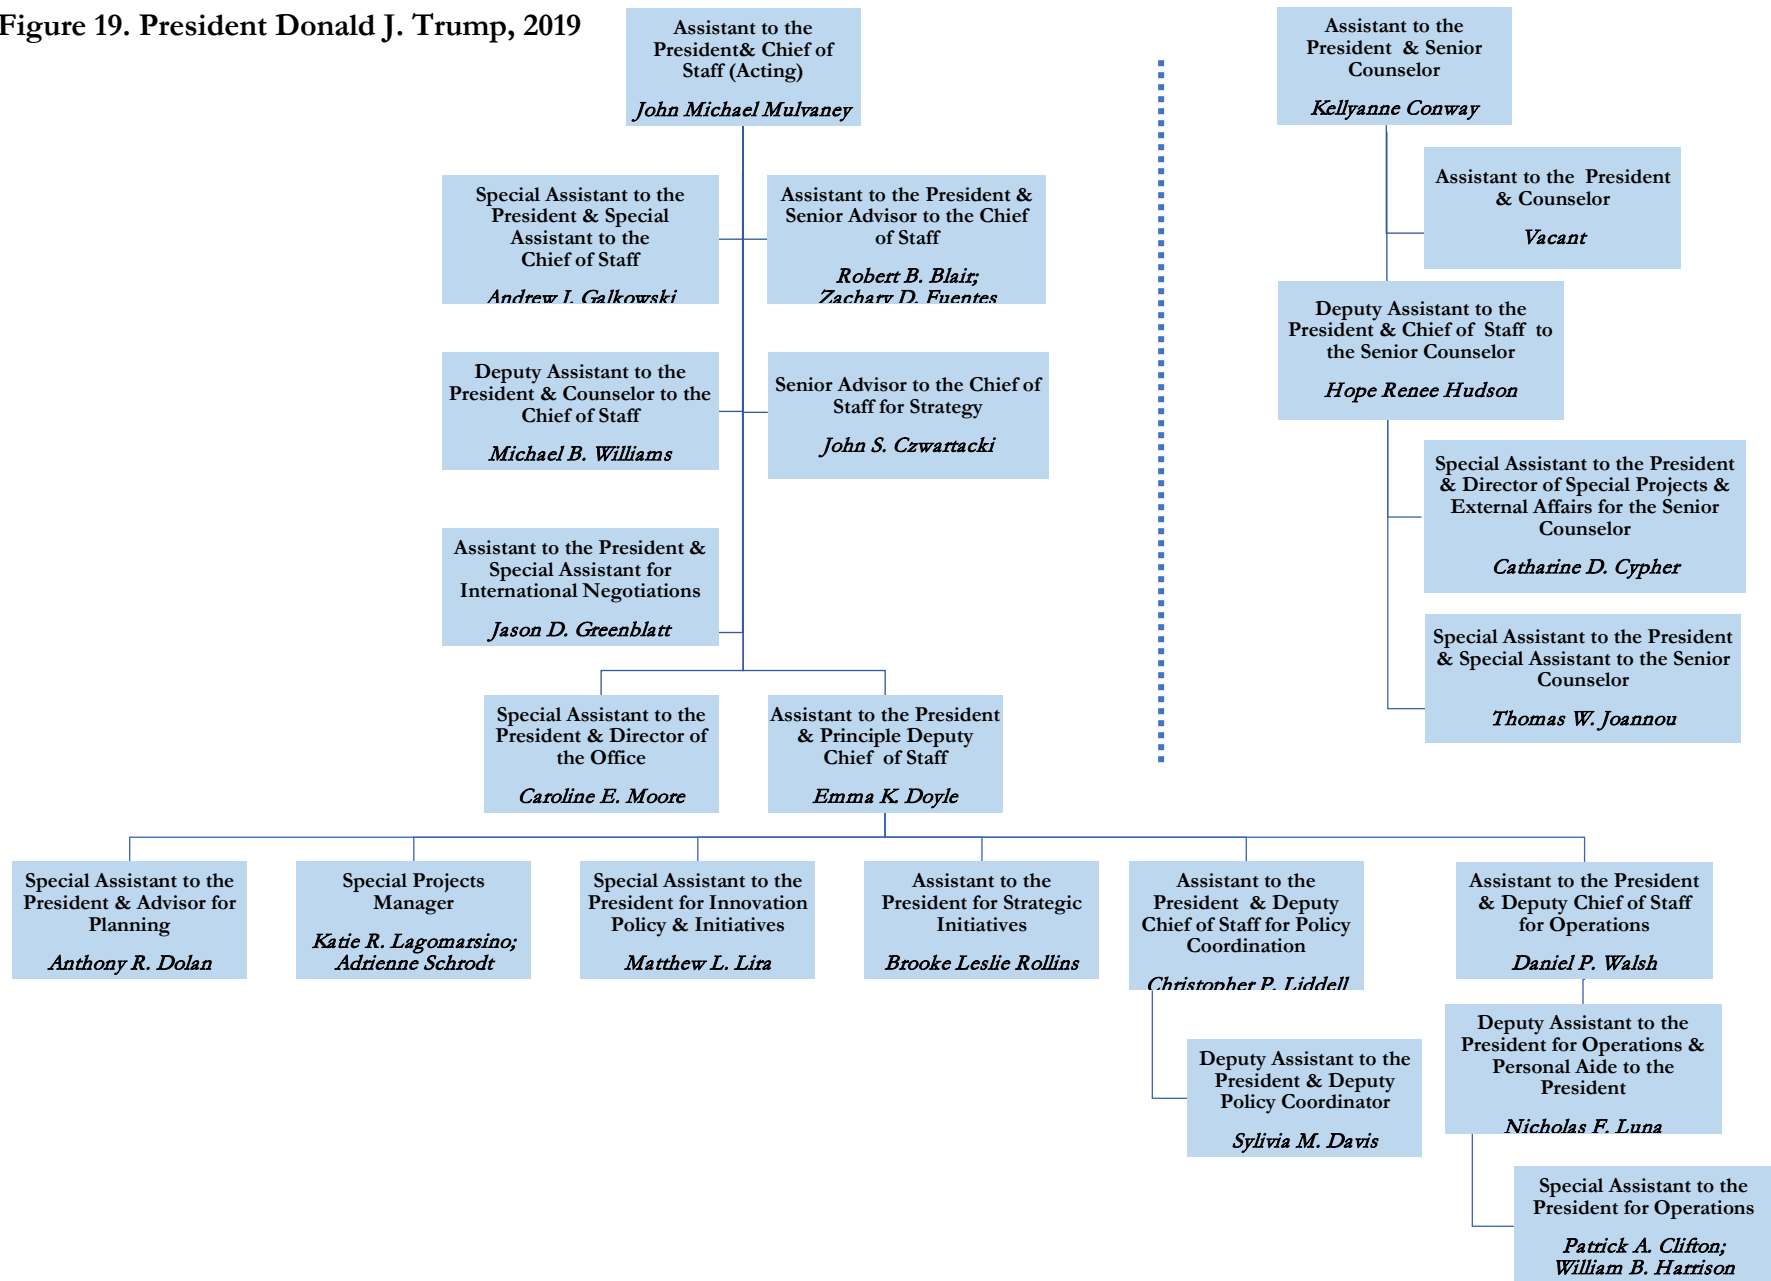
Figure 19. President Donald J. Trump, 2019

Assistant to the President& Chief of Staff (Acting)

John Michael Mulvaney

Special Assistant to the President & Special Assistant to the Chief of Staff

Andrew L. Galkowski

Assistant to the President & Senior Advisor to the Chief of Staff

Robert B. Blair; Zachary D. Fuentes

Deputy Assistant to the President & Counselor to the Chief of Staff

Michael B. Williams

Senior Advisor to the Chief of Staff for Strategy

John S. Czwartacki

Assistant to the President & Special Assistant for International Negotiations

Jason D. Greenblatt

Special Assistant to the President & Director of the Office

Caroline E. Moore

Assistant to the President & Principle Deputy Chief of Staff

Emma K Doyle

Special Assistant to the President & Advisor for Planning

Anthony R. Dolan

Special Projects Manager

Katie R. Lagomarsino; Adrienne Schrodt

Special Assistant to the President for Innovation Policy & Initiatives

Matthew L. Lira

Assistant to the President for Strategic Initiatives

Brooke Leslie Rollins

Assistant to the President & Deputy Chief of Staff for Policy Coordination

Christopher P. Liddell

Deputy Assistant to the President & Deputy Policy Coordinator

Sylivia M. Davis

Assistant to the President & Deputy Chief of Staff for Operations

Daniel P. Walsh

Deputy Assistant to the President for Operations & Personal Aide to the President

Nicholas F. Luna

Special Assistant to the President for Operations

Patrick A. Clifton; William B. Harrison

Assistant to the President & Senior Counselor

Kellyanne Conway

Assistant to the President & Counselor

Vacant

Deputy Assistant to the President & Chief of Staff to the Senior Counselor

Hope Renee Hudson

Special Assistant to the President & Director of Special Projects & External Affairs for the Senior Counselor

Catharine D. Cypher

Special Assistant to the President & Special Assistant to the Senior Counselor

Thomas W. Joannou